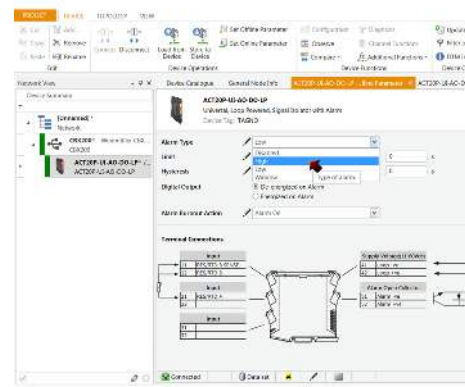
PROJECT HOME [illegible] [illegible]

Cut Add Copy Remove Paste Rename Connect Disconnect Load from Device Store to Device Set Offline Parameter Set Online Parameter Observe Compare Configuration Diagnosis Channel Functions Additional Functions Update Filter Offline

Edit Device Operation Device Function

Network View Device Catalogue General Node Info ACT20P-UI-AO-DO-LP - Edit Parameter ACT20P-UI-AO-D

Device Selection

[Unnamed] Network

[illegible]

ACT20P-UI-AO-DO-LP ACT20P-UI-AO-DO-LP

ACT20P-UI-AO-DO-LP
Universal, Loop Powered, Signal Isolator with Alarm
Device Tag: TAG10

Alarm Type Low
Limit Disabled
Hysteresis High
Low
Window Type of alarm
Digital Output De-energized on Alarm
Energized on Alarm

Alarm Behavior Action Alarm Off

Terminal Connections

Input
Output
Input
Input
Supply Voltage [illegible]
Alarm Open Collector

Connected Data set